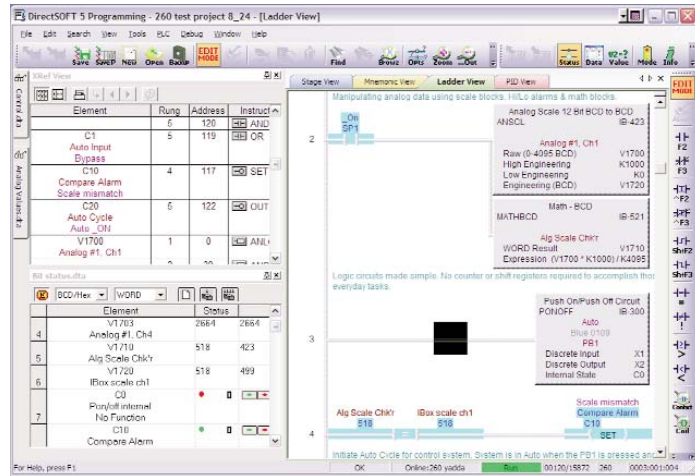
DirectSOFT 5 Programming - 260 test project 8_24 - [Ladder View]

File Edit Search View Tools PLC Debug Window Help

Save SAVEP New Open Backup EDIT MODE Find Browz OPtz Zoom Out Status Data Value Mode Info

XRef View

| Element | Rung | Address | Instruct |
|---|---|---|---|
| | 6 | 120 | AND |
| C1 Auto Input Bypass | 5 | 119 | OR |
| C10 Compare Alarm Scale mismatch | 4 | 117 | SET |
| C20 Auto Cycle Auto _ON | 5 | 122 | OUT |
| V1700 Analog #1, Ch1 | 1 | 0 | ANL |

Bit status.dta

BCD/Hex WORD

| | Element | Status | |
|---|---|---|---|
| 4 | V1703 Analog #1, Ch4 | 2664 | 2664 |
| 5 | V1710 Alg Scale Chk'r | 518 | 423 |
| 6 | V1720 IBox scale ch1 | 518 | 499 |
| 7 | C0 Pon/off internal No Function | | |
| | C10 Compare Alarm | | |

Stage View Mnemonic View Ladder View PID View

Manipulating analog data using scale blocks, Hi/Lo alarms & math blocks.

2 _On SP1

Analog Scale 12 Bit BCD to BCD
ANSCL IB-423
Analog #1, Ch1
Raw (0-4095 BCD) V1700
High Engineering K1000
Low Engineering K0
Engineering (BCD) V1720

Math - BCD
MATHBCD IB-521
Alg Scale Chk'r
WORD Result V1710
Expression (V1700 * K1000) / K4095

Logic circuits made simple. No counter or shift registers required to accomplish the everyday tasks.

3
Push On/Push Off Circuit
PONOFF IB-300
Auto
Blue 0109
PB1
Discrete Input X1
Discrete Output X2
Internal State C0

4 Alg Scale Chk'r 518 = IBox scale ch1 518
Scale mismatch Compare Alarm C10 SET

Initiate Auto Cycle for control system. System is in Auto when the PB1 is pressed and

EDIT MODE F2 F3 ^F2 ^F3 Shf2 Shf3 Contrl Coil

For Help, press F1 OK Online:260 yadda Run 10.20/15872 260 0003:001:004